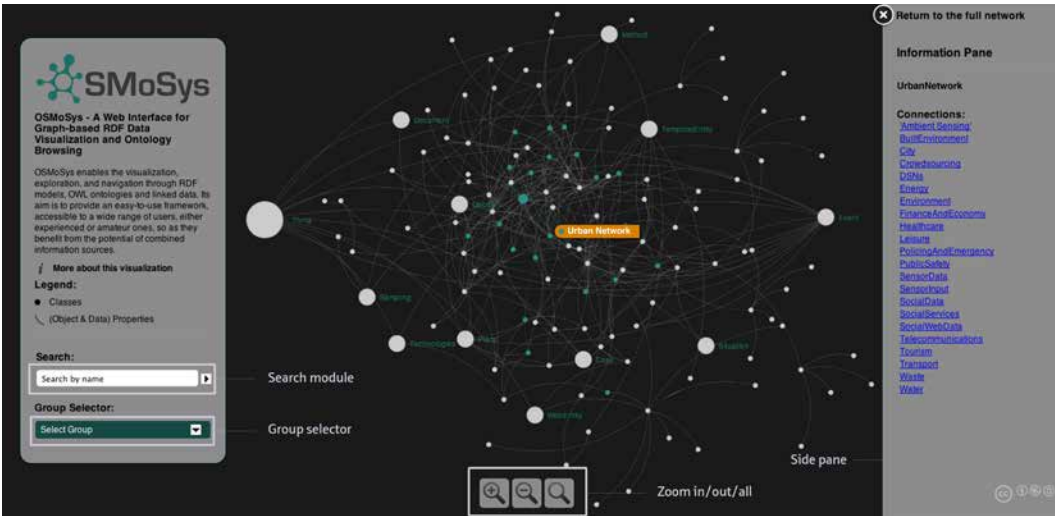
SMoSys

OSMoSys - A Web Interface for Graph-based RDF Data Visualization and Ontology Browsing

OSMoSys enables the visualization, exploration, and navigation through RDF models, OWL ontologies and linked data. Its aim is to provide an easy-to-use framework, accessible to a wide range of users, either experienced or amateur ones, so as they benefit from the potential of combined information sources.

More about this visualization

Legend:

Classes

(Object & Data) Properties

Search:

Search by name

Group Selector:

Select Group

Search module

Group selector

Method

Document

TemporalEntity

Thing

Event

Urban Network

Sensing

Technologies

Place

Data

Situation

Webentity

Zoom in/out/all

Side pane

Return to the full network

Information Pane

UrbanNetwork

Connections:
'Ambient Sensing'
BuiltEnvironment
City
Crowdsourcing
DSNs
Energy
Environment
FinanceAndEconomy
Healthcare
Leisure
PolicingAndEmergency
PublicSafety
SensorData
SensorInput
SocialData
SocialServices
SocialWebData
Telecommunications
Tourism
Transport
Waste
Water